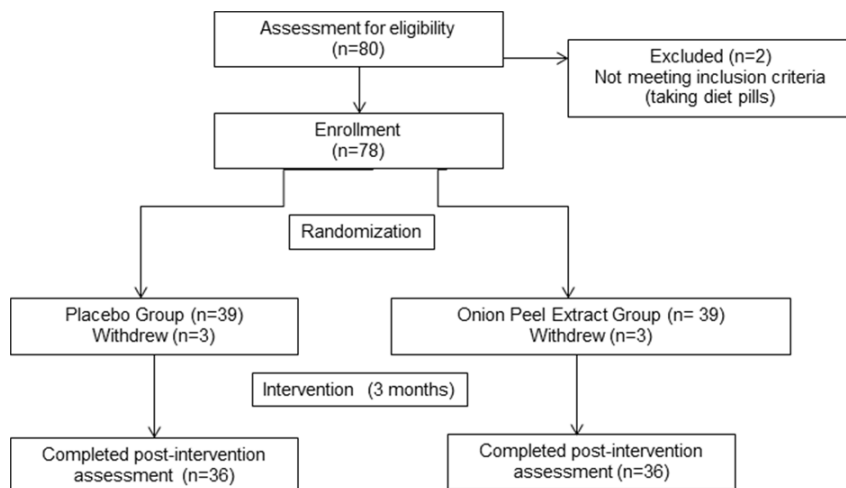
Assessment for eligibility
(n=80)

Excluded (n=2)
Not meeting inclusion criteria
(taking diet pills)

Enrollment
(n=78)

Randomization

Placebo Group (n=39)
Withdrew (n=3)

Onion Peel Extract Group (n= 39)
Withdrew (n=3)

Intervention (3 months)

Completed post-intervention assessment (n=36)

Completed post-intervention assessment (n=36)